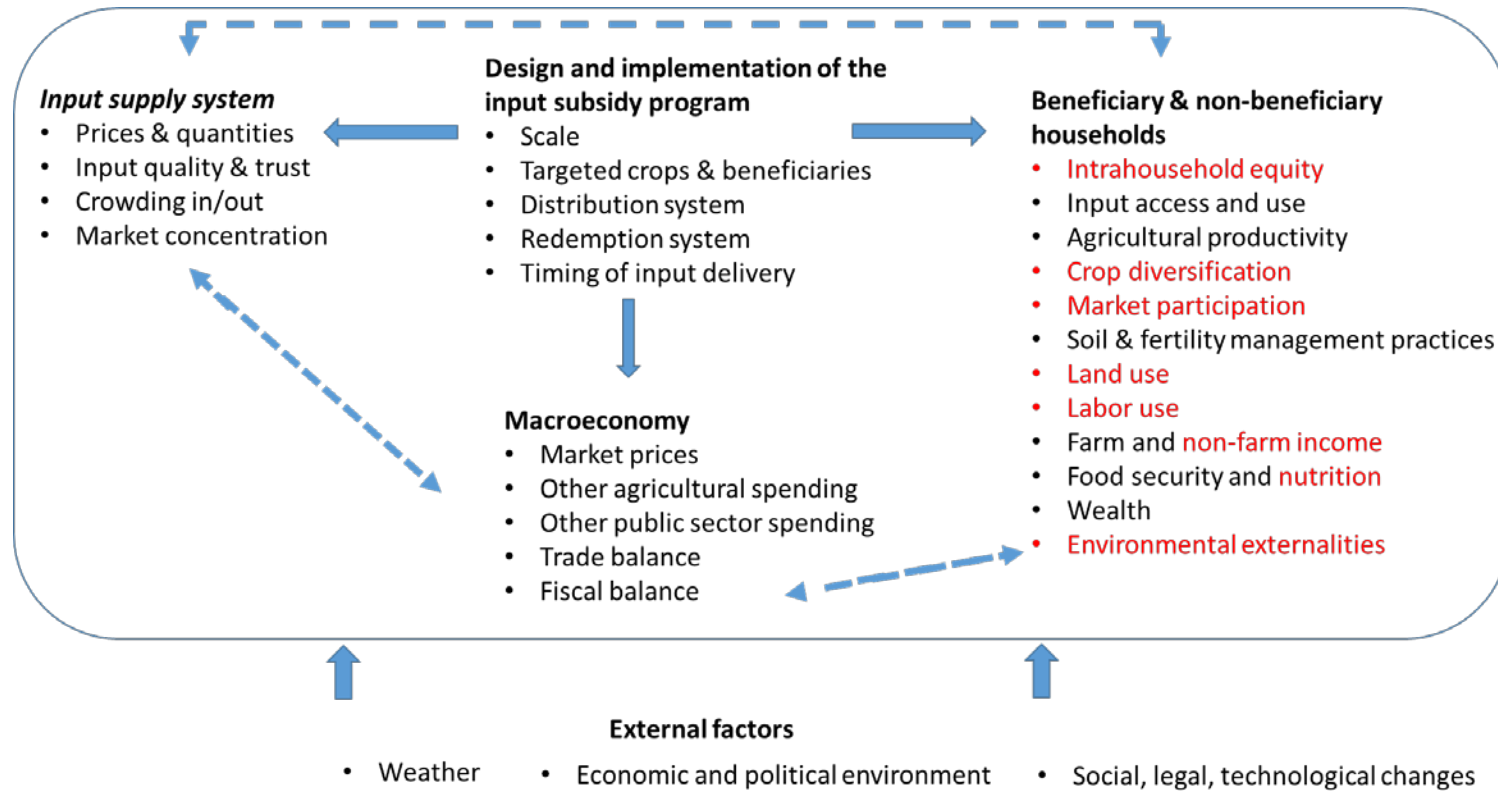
Design and implementation of the input subsidy program
- Scale
- Targeted crops & beneficiaries
- Distribution system
- Redemption system
- Timing of input delivery

Input supply system
- Prices & quantities
- Input quality & trust
- Crowding in/out
- Market concentration

Beneficiary & non-beneficiary households
- Intrahousehold equity
- Input access and use
- Agricultural productivity
- Crop diversification
- Market participation
- Soil & fertility management practices
- Land use
- Labor use
- Farm and non-farm income
- Food security and nutrition
- Wealth
- Environmental externalities

Macroeconomy
- Market prices
- Other agricultural spending
- Other public sector spending
- Trade balance
- Fiscal balance

External factors
- Weather
- Economic and political environment
- Social, legal, technological changes